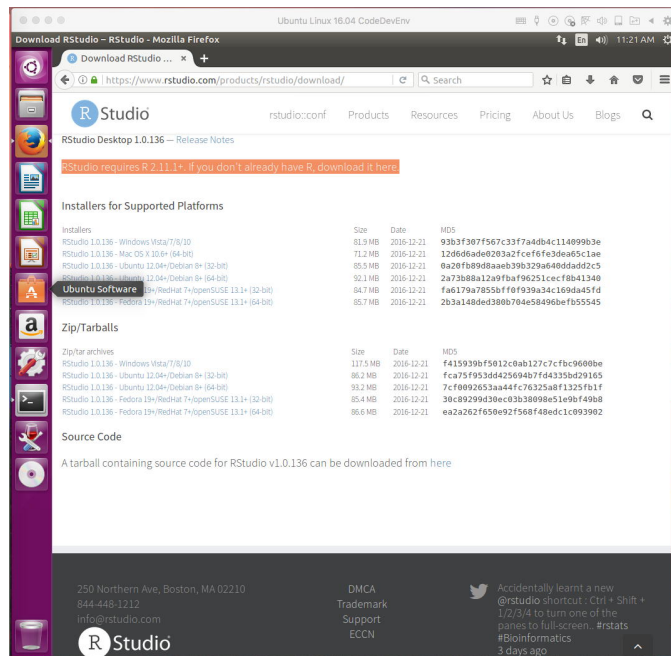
Ubuntu Linux 16.04 CodeDevEnv

Download RStudio – RStudio - Mozilla Firefox

En 11:21 AM

Download RStudio ... ×

https://www.rstudio.com/products/rstudio/download/

Search

R Studio

rstudio::conf Products Resources Pricing About Us Blogs

RStudio Desktop 1.0.136 — Release Notes

RStudio requires R 2.11.1+. If you don't already have R, download it here.

Installers for Supported Platforms

| Installers | Size | Date | MD5 |
|---|---|---|---|
| RStudio 1.0.136 - Windows Vista/7/8/10 | 81.9 MB | 2016-12-21 | 93b3f307f567c33f7a4db4c114099b3e |
| RStudio 1.0.136 - Mac OS X 10.6+ (64-bit) | 71.2 MB | 2016-12-21 | 12d6d6ade0203a2fcef6fe3dea65c1ae |
| RStudio 1.0.136 - Ubuntu 12.04+/Debian 8+ (32-bit) | 85.5 MB | 2016-12-21 | 0a20fb89d8aaeb39b329a640ddadd2c5 |
| RStudio 1.0.136 - Ubuntu 12.04+/Debian 8+ (64-bit) | 92.1 MB | 2016-12-21 | 2a73b88a12a9fbaf96251cecf8b41340 |
| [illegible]4+/RedHat 7+/openSUSE 13.1+ (32-bit) | 84.7 MB | 2016-12-21 | fa6179a7855bff0f939a34c169da415fd |
| RStudio 1.0.136 - Fedora 19+/RedHat 7+/openSUSE 13.1+ (64-bit) | 85.7 MB | 2016-12-21 | 2b3a148ded380b704e58496befb55545 |

Ubuntu Software

Zip/Tarballs

| Zip/tar archives | Size | Date | MD5 |
|---|---|---|---|
| RStudio 1.0.136 - Windows Vista/7/8/10 | 117.5 MB | 2016-12-21 | f415939bf5012c0ab127c7cfbc9600be |
| RStudio 1.0.136 - Ubuntu 12.04+/Debian 8+ (32-bit) | 86.2 MB | 2016-12-21 | fca75f953dd425694b7fd4335bd29165 |
| RStudio 1.0.136 - Ubuntu 12.04+/Debian 8+ (64-bit) | 93.2 MB | 2016-12-21 | 7cf0092653aa44fc76325a8f1325fb1f |
| RStudio 1.0.136 - Fedora 19+/RedHat 7+/openSUSE 13.1+ (32-bit) | 85.4 MB | 2016-12-21 | 30c89299d30ec03b38098e51e9bf49b8 |
| RStudio 1.0.136 - Fedora 19+/RedHat 7+/openSUSE 13.1+ (64-bit) | 86.6 MB | 2016-12-21 | ea2a262f650e92f568f48edc1c093902 |

Source Code

A tarball containing source code for RStudio v1.0.136 can be downloaded from here

250 Northern Ave, Boston, MA 02210
844-448-1212
info@rstudio.com

R Studio

DMCA
Trademark
Support
ECCN

Accidentally learnt a new @rstudio shortcut : Ctrl + Shift + 1/2/3/4 to turn one of the panes to full-screen.. #rstats #Bioinformatics
3 days ago